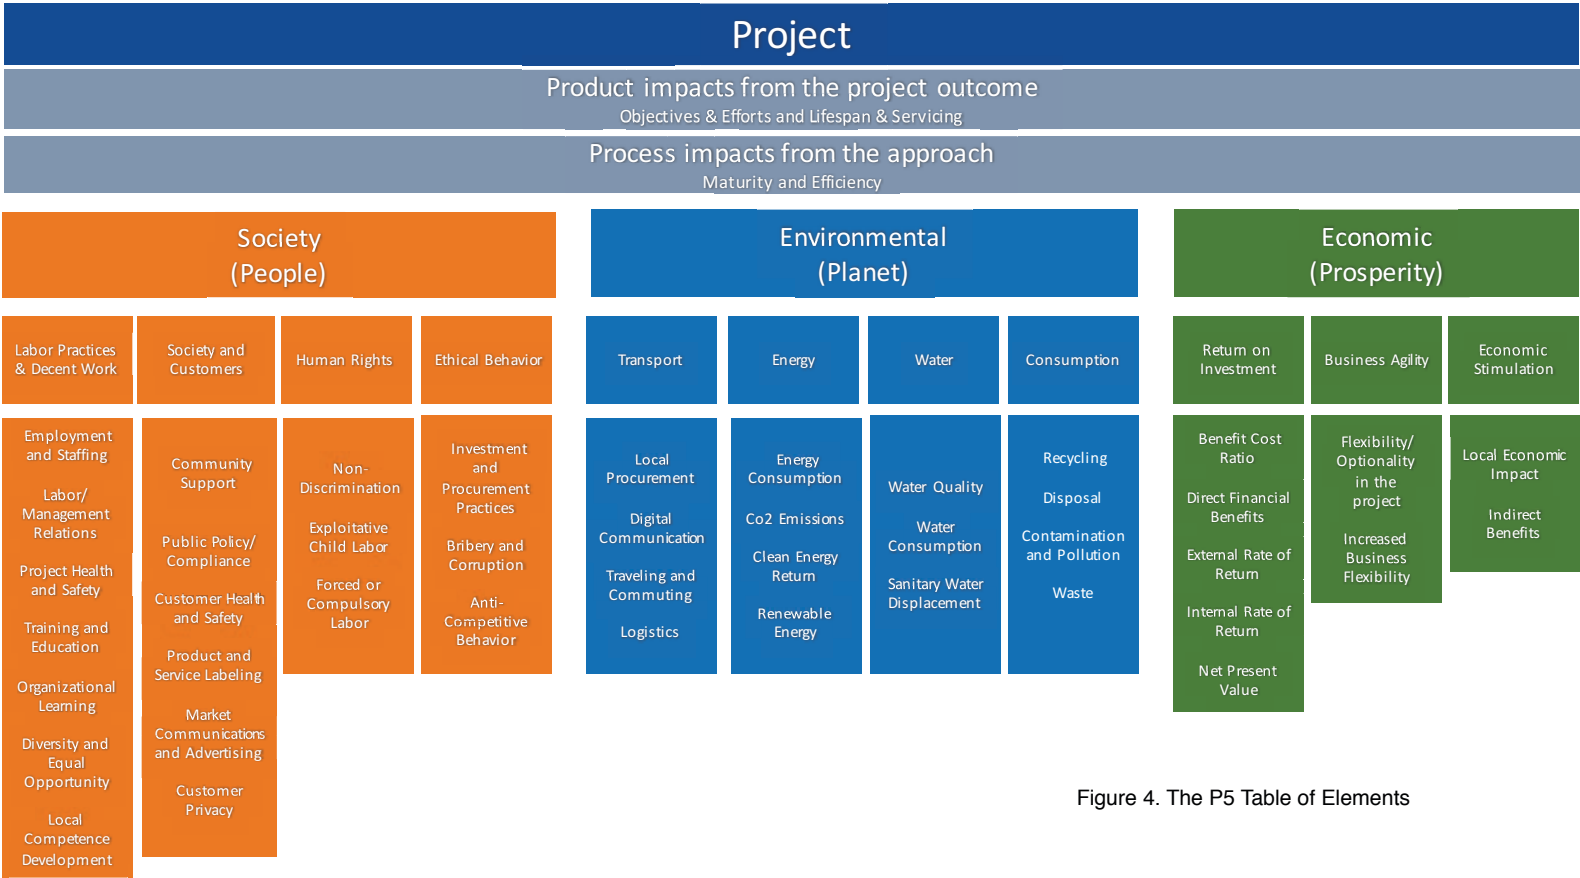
Project

Product impacts from the project outcome
Objectives & Efforts and Lifespan & Servicing

Process impacts from the approach
Maturity and Efficiency

Society
(People)

Labor Practices & Decent Work

Employment and Staffing

Labor/ Management Relations

Project Health and Safety

Training and Education

Organizational Learning

Diversity and Equal Opportunity

Local Competence Development

Society and Customers

Community Support

Public Policy/ Compliance

Customer Health and Safety

Product and Service Labeling

Market Communications and Advertising

Customer Privacy

Human Rights

Non-Discrimination

Exploitative Child Labor

Forced or Compulsory Labor

Ethical Behavior

Investment and Procurement Practices

Bribery and Corruption

Anti-Competitive Behavior

Environmental
(Planet)

Transport

Local Procurement

Digital Communication

Traveling and Commuting

Logistics

Energy

Energy Consumption

Co2 Emissions

Clean Energy Return

Renewable Energy

Water

Water Quality

Water Consumption

Sanitary Water Displacement

Consumption

Recycling

Disposal

Contamination and Pollution

Waste

Economic
(Prosperity)

Return on Investment

Benefit Cost Ratio

Direct Financial Benefits

External Rate of Return

Internal Rate of Return

Net Present Value

Business Agility

Flexibility/ Optionality in the project

Increased Business Flexibility

Economic Stimulation

Local Economic Impact

Indirect Benefits

Figure 4. The P5 Table of Elements